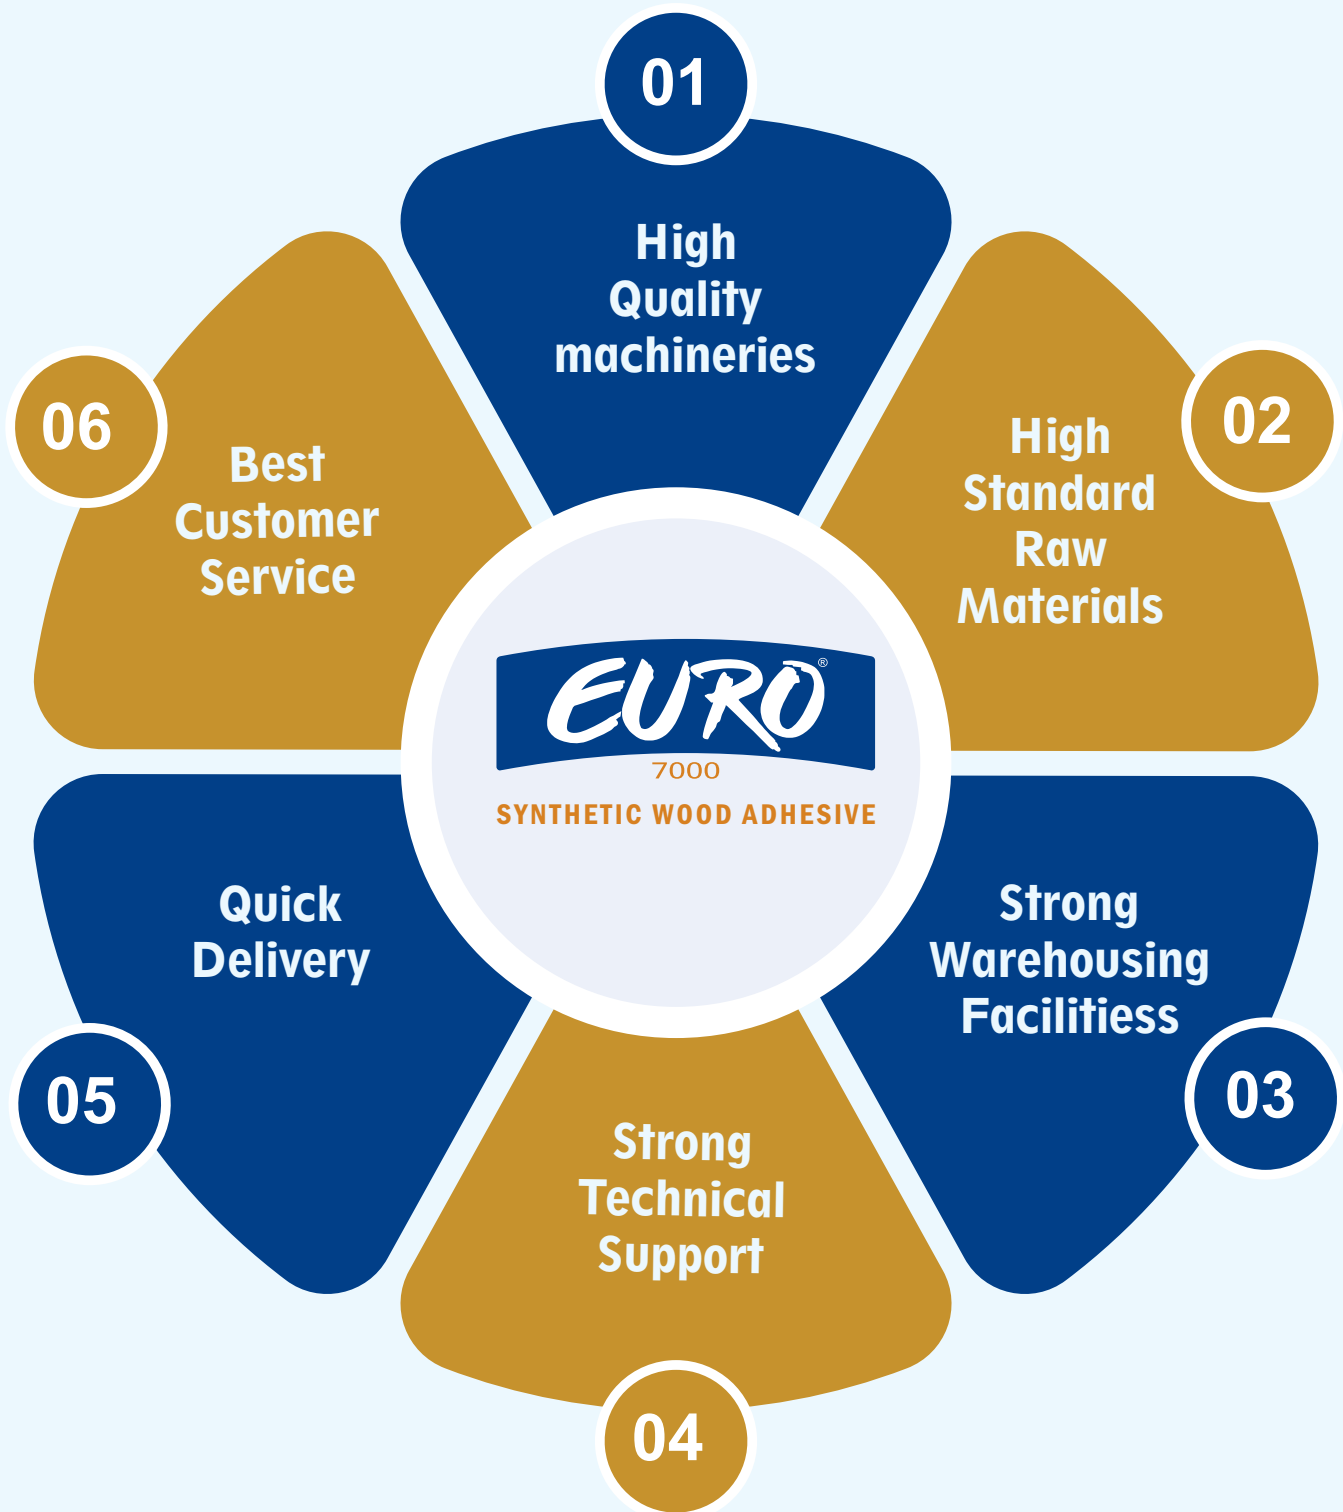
01

High Quality machineries

02

High Standard Raw Materials

06

Best Customer Service

EURO®
7000
SYNTHETIC WOOD ADHESIVE

Quick Delivery

05

Strong Warehousing Facilitiess

03

Strong Technical Support

04